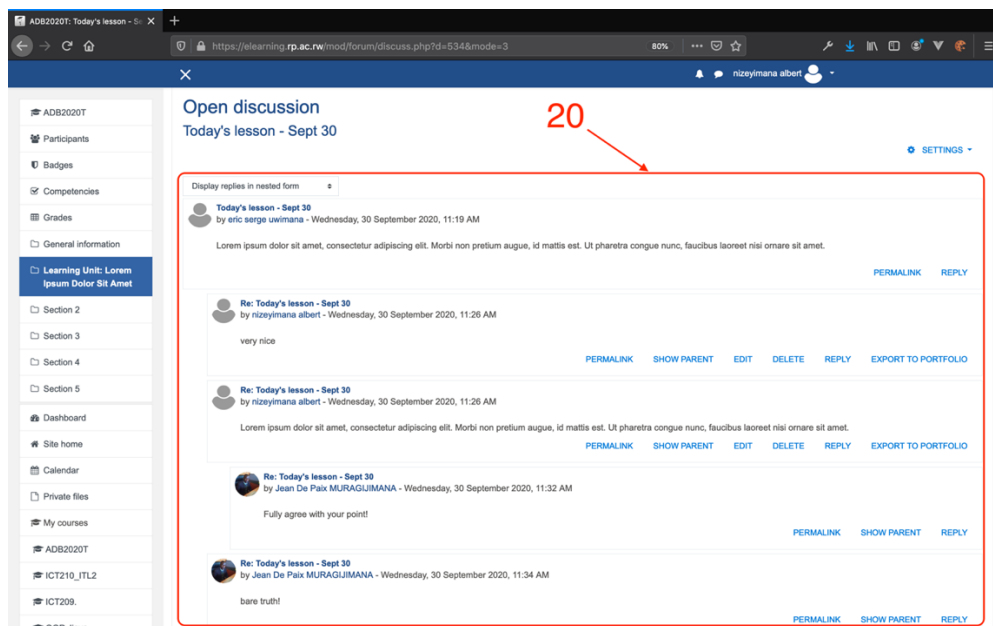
ADB2020T: Today's lesson - S

https://elearning.rp.ac.rw/mod/forum/discuss.php?d=534&mode=3

80%

nizeyimana albert

ADB2020T

Participants

Badges

Competencies

Grades

General information

Learning Unit: Lorem Ipsum Dolor Sit Amet

Section 2

Section 3

Section 4

Section 5

Dashboard

Site home

Calendar

Private files

My courses

ADB2020T

ICT210_ITL2

ICT209.

Open discussion

Today's lesson - Sept 30

20

SETTINGS

Display replies in nested form

Today's lesson - Sept 30
by eric serge uwimana - Wednesday, 30 September 2020, 11:19 AM

Lorem ipsum dolor sit amet, consectetur adipiscing elit. Morbi non pretium augue, id mattis est. Ut pharetra congue nunc, faucibus laoreet nisi ornare sit amet.

PERMALINK REPLY

Re: Today's lesson - Sept 30
by nizeyimana albert - Wednesday, 30 September 2020, 11:26 AM

very nice

PERMALINK SHOW PARENT EDIT DELETE REPLY EXPORT TO PORTFOLIO

Re: Today's lesson - Sept 30
by nizeyimana albert - Wednesday, 30 September 2020, 11:26 AM

Lorem ipsum dolor sit amet, consectetur adipiscing elit. Morbi non pretium augue, id mattis est. Ut pharetra congue nunc, faucibus laoreet nisi ornare sit amet.

PERMALINK SHOW PARENT EDIT DELETE REPLY EXPORT TO PORTFOLIO

Re: Today's lesson - Sept 30
by Jean De Paix MURAGIJIMANA - Wednesday, 30 September 2020, 11:32 AM

Fully agree with your point!

PERMALINK SHOW PARENT REPLY

Re: Today's lesson - Sept 30
by Jean De Paix MURAGIJIMANA - Wednesday, 30 September 2020, 11:34 AM

bare truth!

PERMALINK SHOW PARENT REPLY